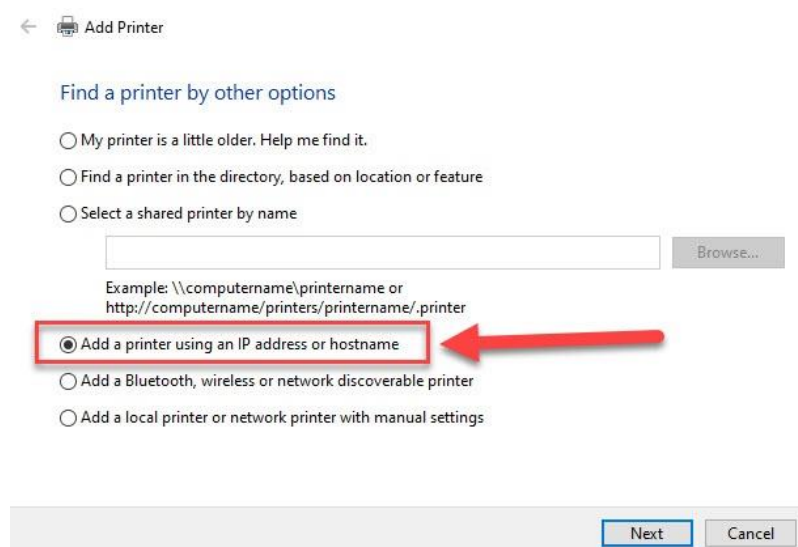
Add Printer

Find a printer by other options

My printer is a little older. Help me find it.

Find a printer in the directory, based on location or feature

Select a shared printer by name

Browse...

Example: \\computername\printername or http://computername/printers/printername/.printer

Add a printer using an IP address or hostname

Add a Bluetooth, wireless or network discoverable printer

Add a local printer or network printer with manual settings

Next

Cancel